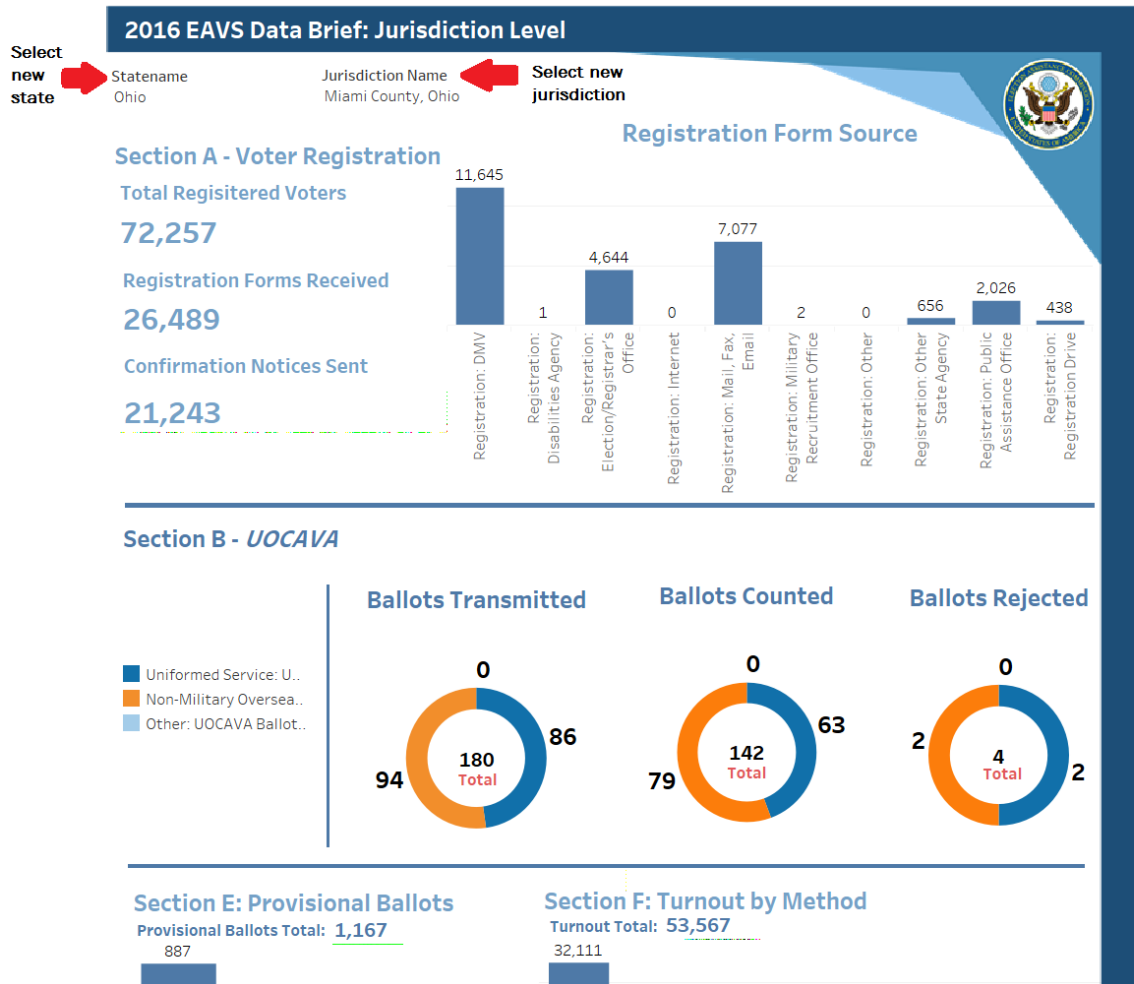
2016 EAVS Data Brief: Jurisdiction Level

Select new state

Statename
Ohio

Jurisdiction Name
Miami County, Ohio

Select new jurisdiction

Section A - Voter Registration

Total Regisitered Voters
72,257

Registration Forms Received
26,489

Confirmation Notices Sent
21,243

Registration Form Source

| Registration: DMV | Registration: Disabilities Agency | Registration: Election/Registrar's Office | Registration: Internet | Registration: Mail, Fax, Email | Registration: Military Recruitment Office | Registration: Other | Registration: Other State Agency | Registration: Public Assistance Office | Registration: Registration Drive |
|---|---|---|---|---|---|---|---|---|---|
| 11,645 | 1 | 4,644 | 0 | 7,077 | 2 | 0 | 656 | 2,026 | 438 |

Section B - UOCAVA

Uniformed Service: U..
Non-Military Oversea..
Other: UOCAVA Ballot..

Ballots Transmitted
0
86
94
180
Total

Ballots Counted
0
63
79
142
Total

Ballots Rejected
0
2
2
4
Total

Section E: Provisional Ballots
Provisional Ballots Total: 1,167
887

Section F: Turnout by Method
Turnout Total: 53,567
32,111